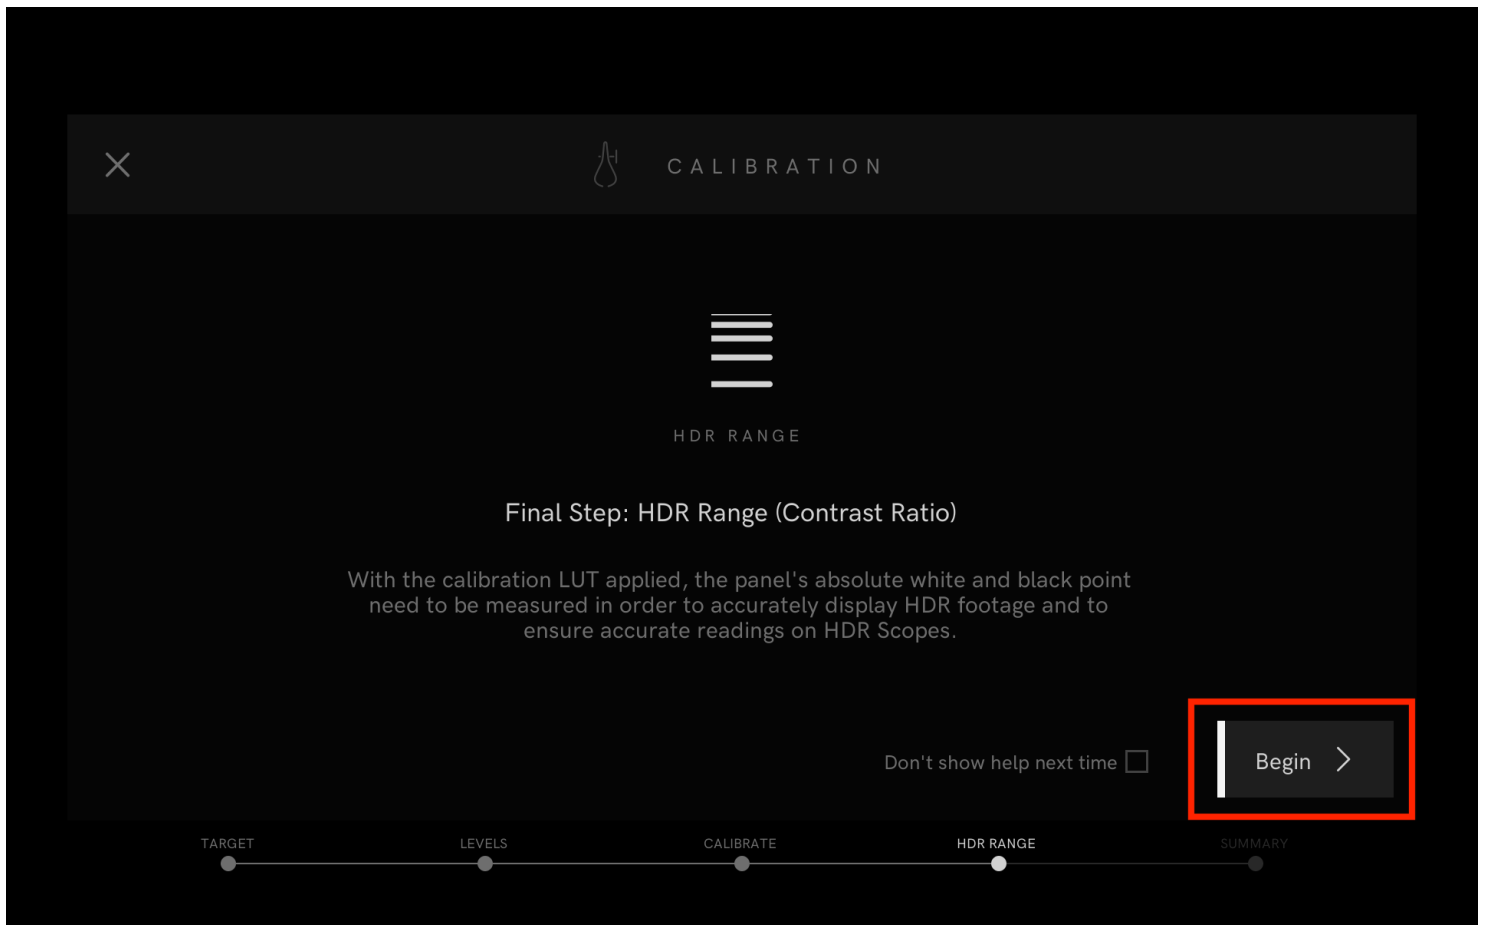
CALIBRATION

HDR RANGE

Final Step: HDR Range (Contrast Ratio)

With the calibration LUT applied, the panel's absolute white and black point need to be measured in order to accurately display HDR footage and to ensure accurate readings on HDR Scopes.

Don't show help next time

Begin

TARGET LEVELS CALIBRATE HDR RANGE SUMMARY